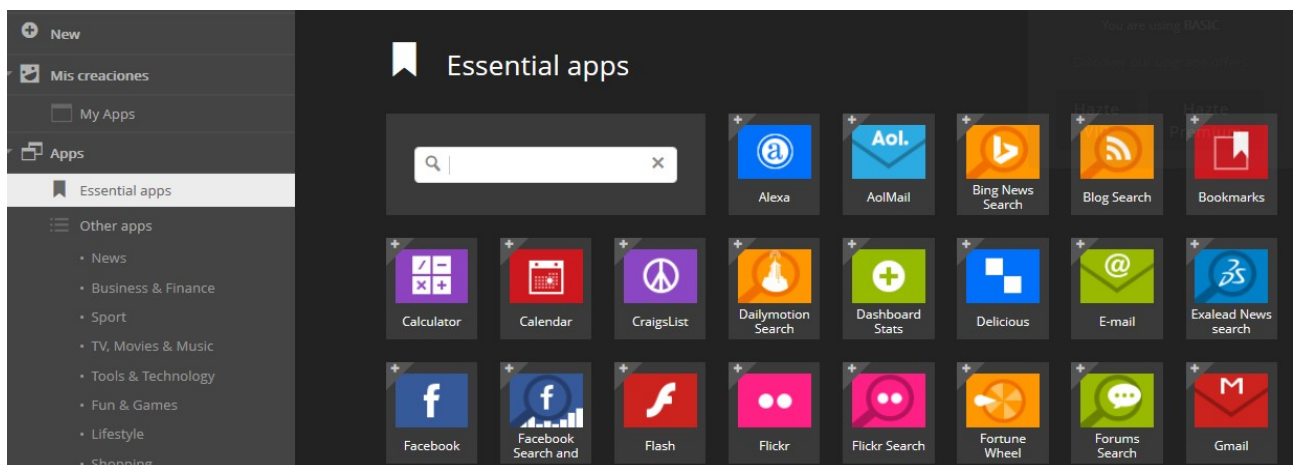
New
Mis creaciones
My Apps
Apps
Essential apps
Other apps
• News
• Business & Finance
• Sport
• TV, Movies & Music
• Tools & Technology
• Fun & Games
• Lifestyle
• Shopping

Essential apps

You are using BASIC

Hazte
Hazte

Alexa
AolMail
Bing News Search
Blog Search
Bookmarks
Calculator
Calendar
CraigsList
Dailymotion Search
Dashboard Stats
Delicious
E-mail
Exalead News search
Facebook
Facebook Search and
Flash
Flickr
Flickr Search
Fortune Wheel
Forums Search
Gmail